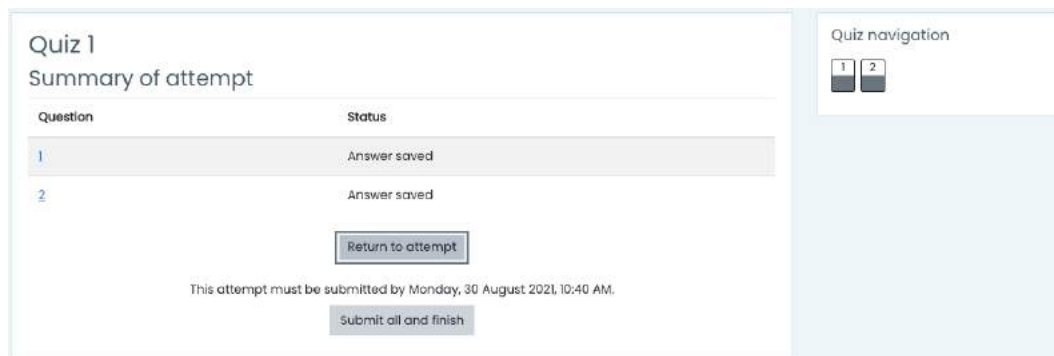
Quiz 1

Summary of attempt

| Question | Status |
|---|---|
| 1 | Answer saved |
| 2 | Answer saved |

Return to attempt

This attempt must be submitted by Monday, 30 August 2021, 10:40 AM.

Submit all and finish

Quiz navigation

1 2